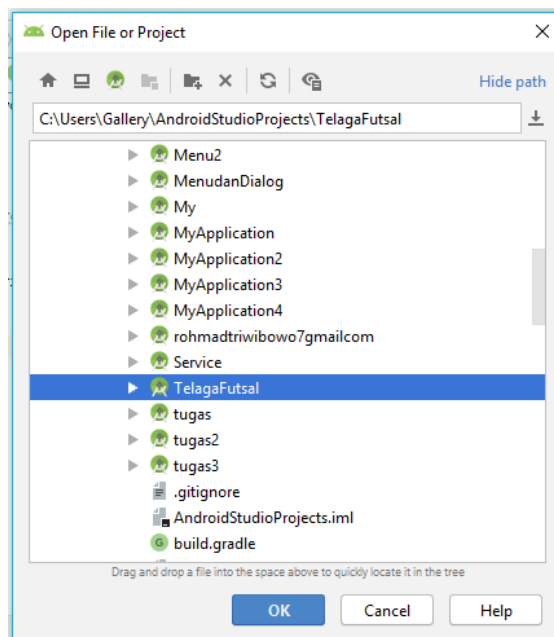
Open File or Project

Hide path

C:\Users\Gallery\AndroidStudioProjects\TelagaFutsal

Menu2
MenudanDialog
My
MyApplication
MyApplication2
MyApplication3
MyApplication4
rohmadtriwibowo7gmailcom
Service
TelagaFutsal
tugas
tugas2
tugas3
.gitignore
AndroidStudioProjects.iml
build.gradle

Drag and drop a file into the space above to quickly locate it in the tree

OK
Cancel
Help